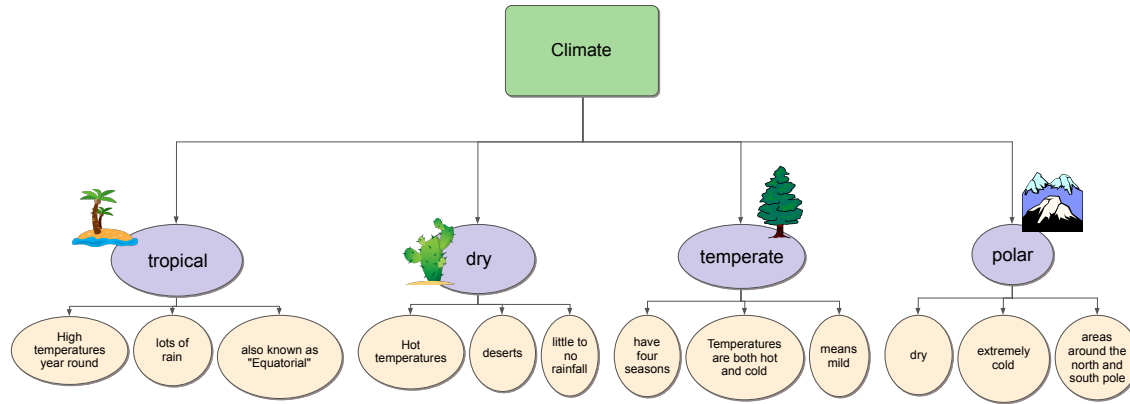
Climate

tropical

High temperatures year round

lots of rain

also known as "Equatorial"

dry

Hot temperatures

deserts

little to no rainfall

temperate

have four seasons

Temperatures are both hot and cold

means mild

polar

dry

extremely cold

areas around the north and south pole